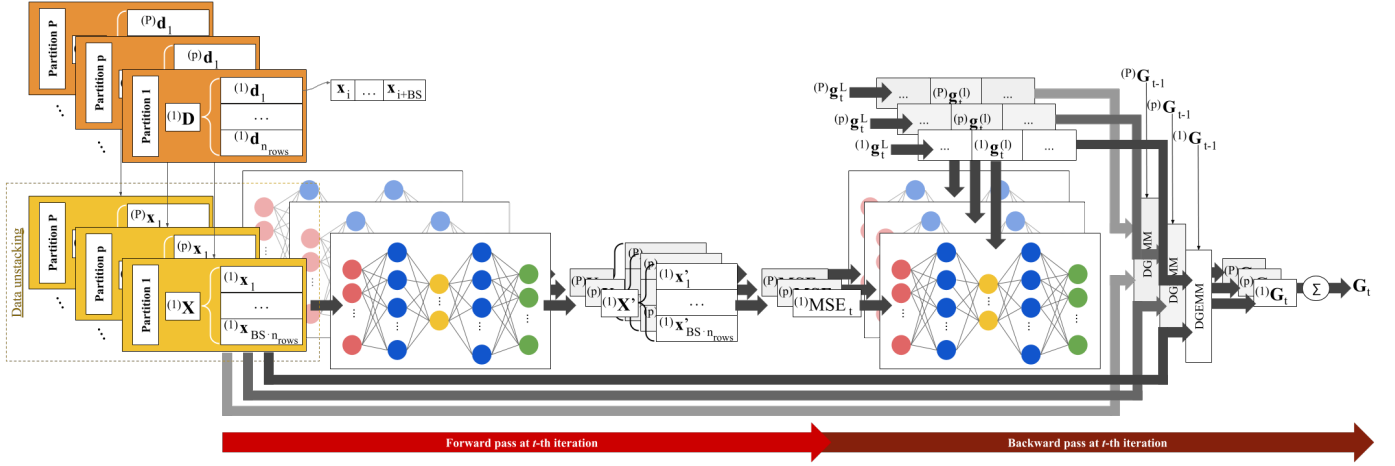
Partition P
$^{(P)}\mathbf{d}_1$
Partition p
$^{(p)}\mathbf{d}_1$
Partition 1
$^{(1)}\mathbf{D}$
$^{(1)}\mathbf{d}_1$
…
$^{(1)}\mathbf{d}_{n_{rows}}$
$\mathbf{x}_i$ … $\mathbf{x}_{i+BS}$

Data unstacking
Partition P
$^{(P)}\mathbf{x}_1$
Partition p
$^{(p)}\mathbf{x}_1$
Partition 1
$^{(1)}\mathbf{X}$
$^{(1)}\mathbf{x}_1$
…
$^{(1)}\mathbf{x}_{BS \cdot n_{rows}}$

$^{(P)}\mathbf{X}$
$^{(p)}\mathbf{X}$
$^{(1)}\mathbf{X'}$
$^{(p)}\mathbf{x'}_1$
$^{(1)}\mathbf{x'}_1$
…
$^{(1)}\mathbf{x'}_{BS \cdot n_{rows}}$

$^{(P)}$MSE
$^{(p)}$MSE
$^{(1)}\text{MSE}_t$

$^{(P)}\mathbf{g}_t^L$
$^{(P)}\mathbf{g}_t^{(l)}$
…
$^{(p)}\mathbf{g}_t^L$
…
$^{(p)}\mathbf{g}_t^{(l)}$
…
$^{(1)}\mathbf{g}_t^L$
…
$^{(1)}\mathbf{g}_t^{(l)}$
…

$^{(P)}\mathbf{G}_{t-1}$
$^{(p)}\mathbf{G}_{t-1}$
$^{(1)}\mathbf{G}_{t-1}$
DGEMM
DGEMM
DGEMM
$^{(P)}\mathbf{G}_t$
$^{(p)}\mathbf{G}_t$
$^{(1)}\mathbf{G}_t$
Σ
$\mathbf{G}_t$

Forward pass at t-th iteration
Backward pass at t-th iteration